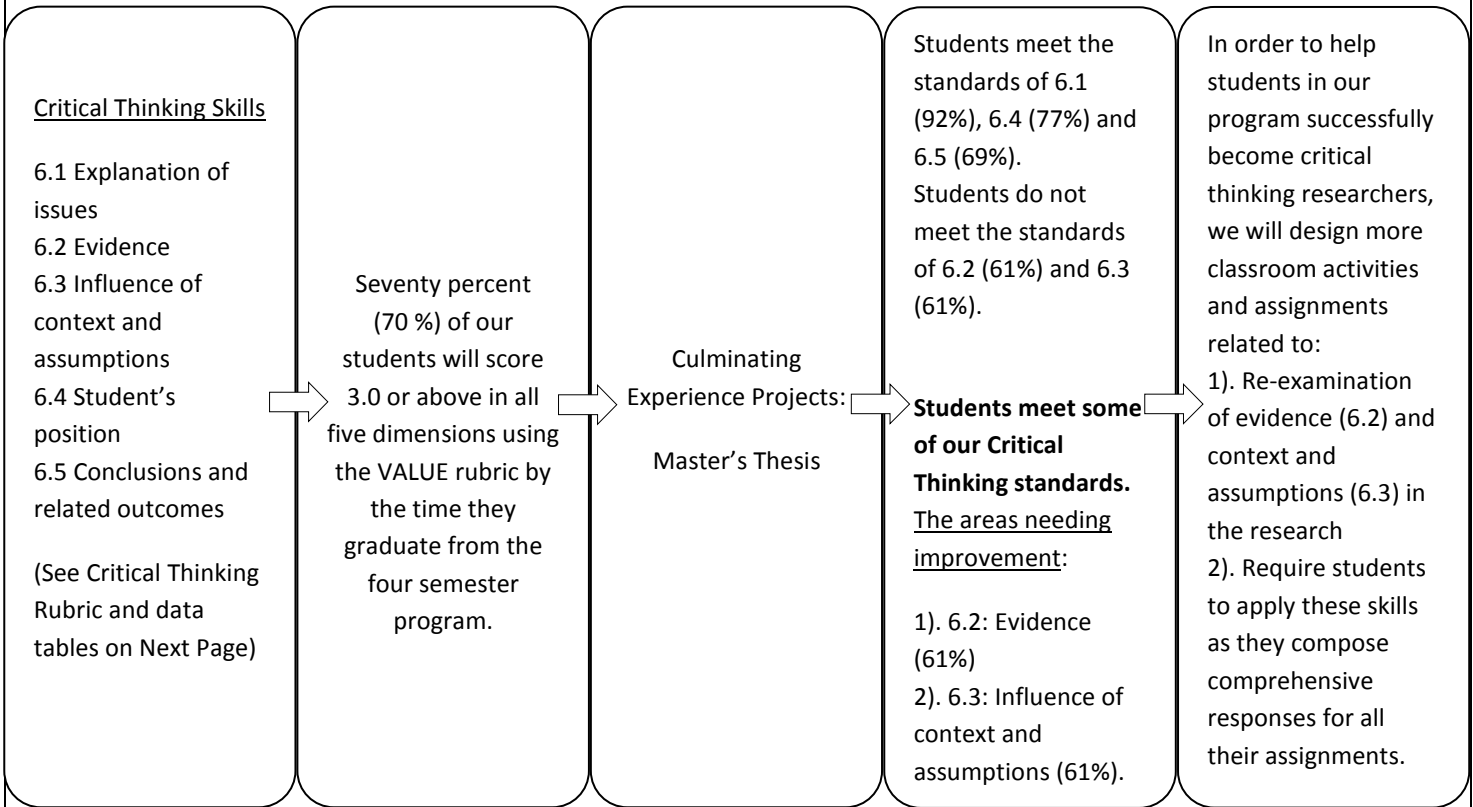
Critical Thinking Skills

6.1 Explanation of issues
6.2 Evidence
6.3 Influence of context and assumptions
6.4 Student's position
6.5 Conclusions and related outcomes

(See Critical Thinking Rubric and data tables on Next Page)

Seventy percent (70 %) of our students will score 3.0 or above in all five dimensions using the VALUE rubric by the time they graduate from the four semester program.

Culminating Experience Projects:

Master's Thesis

Students meet the standards of 6.1 (92%), 6.4 (77%) and 6.5 (69%).
Students do not meet the standards of 6.2 (61%) and 6.3 (61%).

**Students meet some of our Critical Thinking standards.**
The areas needing improvement:

1). 6.2: Evidence (61%)
2). 6.3: Influence of context and assumptions (61%).

In order to help students in our program successfully become critical thinking researchers, we will design more classroom activities and assignments related to:
1). Re-examination of evidence (6.2) and context and assumptions (6.3) in the research
2). Require students to apply these skills as they compose comprehensive responses for all their assignments.